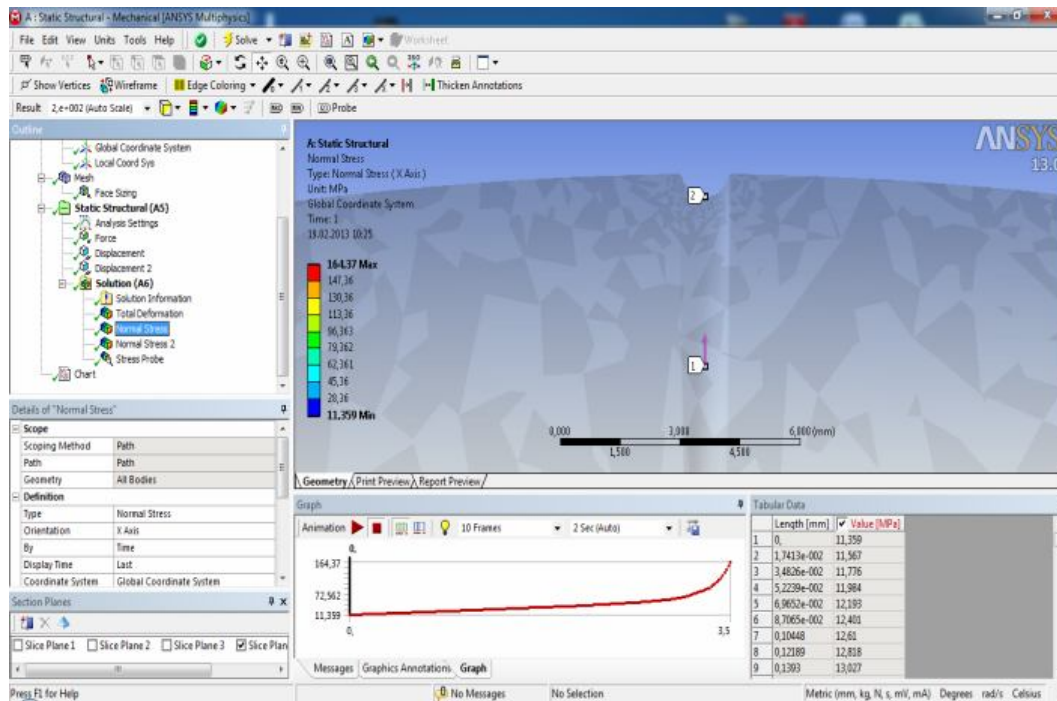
A : Static Structural - Mechanical [ANSYS Multiphysics]

File Edit View Units Tools Help | Solve | Worksheet

Show Vertices | Wireframe | Edge Coloring | Thicken Annotations

Result 2,e+002 (Auto Scale) | Probe

Outline

Global Coordinate System
Local Coord Sys
Mesh
Face Sizing
Static Structural (A5)
Analysis Settings
Force
Displacement
Displacement 2
Solution (A6)
Solution Information
Total Deformation
Normal Stress
Normal Stress 2
Stress Probe
Chart

Details of "Normal Stress"

| Scope | |
|---|---|
| Scoping Method | Path |
| Path | Path |
| Geometry | All Bodies |
| Definition | |
| Type | Normal Stress |
| Orientation | X Axis |
| By | Time |
| Display Time | Last |
| Coordinate System | Global Coordinate System |

Section Planes

Slice Plane 1 | Slice Plane 2 | Slice Plane 3 | Slice Plan

A: Static Structural
Normal Stress
Type: Normal Stress (X Axis)
Unit: MPa
Global Coordinate System
Time: 1
19.02.2013 10:25

164.37 Max
147,36
130,36
113,36
96,363
79,362
62,361
45,36
28,36
11,359 Min

ANSYS
13.0

2
1

0,000 3,000 6,000 (mm)
1,500 4,500

Geometry / Print Preview / Report Preview

Graph

Animation | 10 Frames | 2 Sec (Auto)

164,37
72,562
11,359
0,
0,
3,5

Messages | Graphics Annotations | Graph

Tabular Data

| | Length [mm] | Value [MPa] |
|---|---|---|
| 1 | 0, | 11,359 |
| 2 | 1,7413e-002 | 11,567 |
| 3 | 3,4826e-002 | 11,776 |
| 4 | 5,2239e-002 | 11,984 |
| 5 | 6,9652e-002 | 12,193 |
| 6 | 8,7065e-002 | 12,401 |
| 7 | 0,10448 | 12,61 |
| 8 | 0,12189 | 12,818 |
| 9 | 0,1393 | 13,027 |

Press F1 for Help | No Messages | No Selection | Metric (mm, kg, N, s, mV, mA) Degrees rad/s Celsius